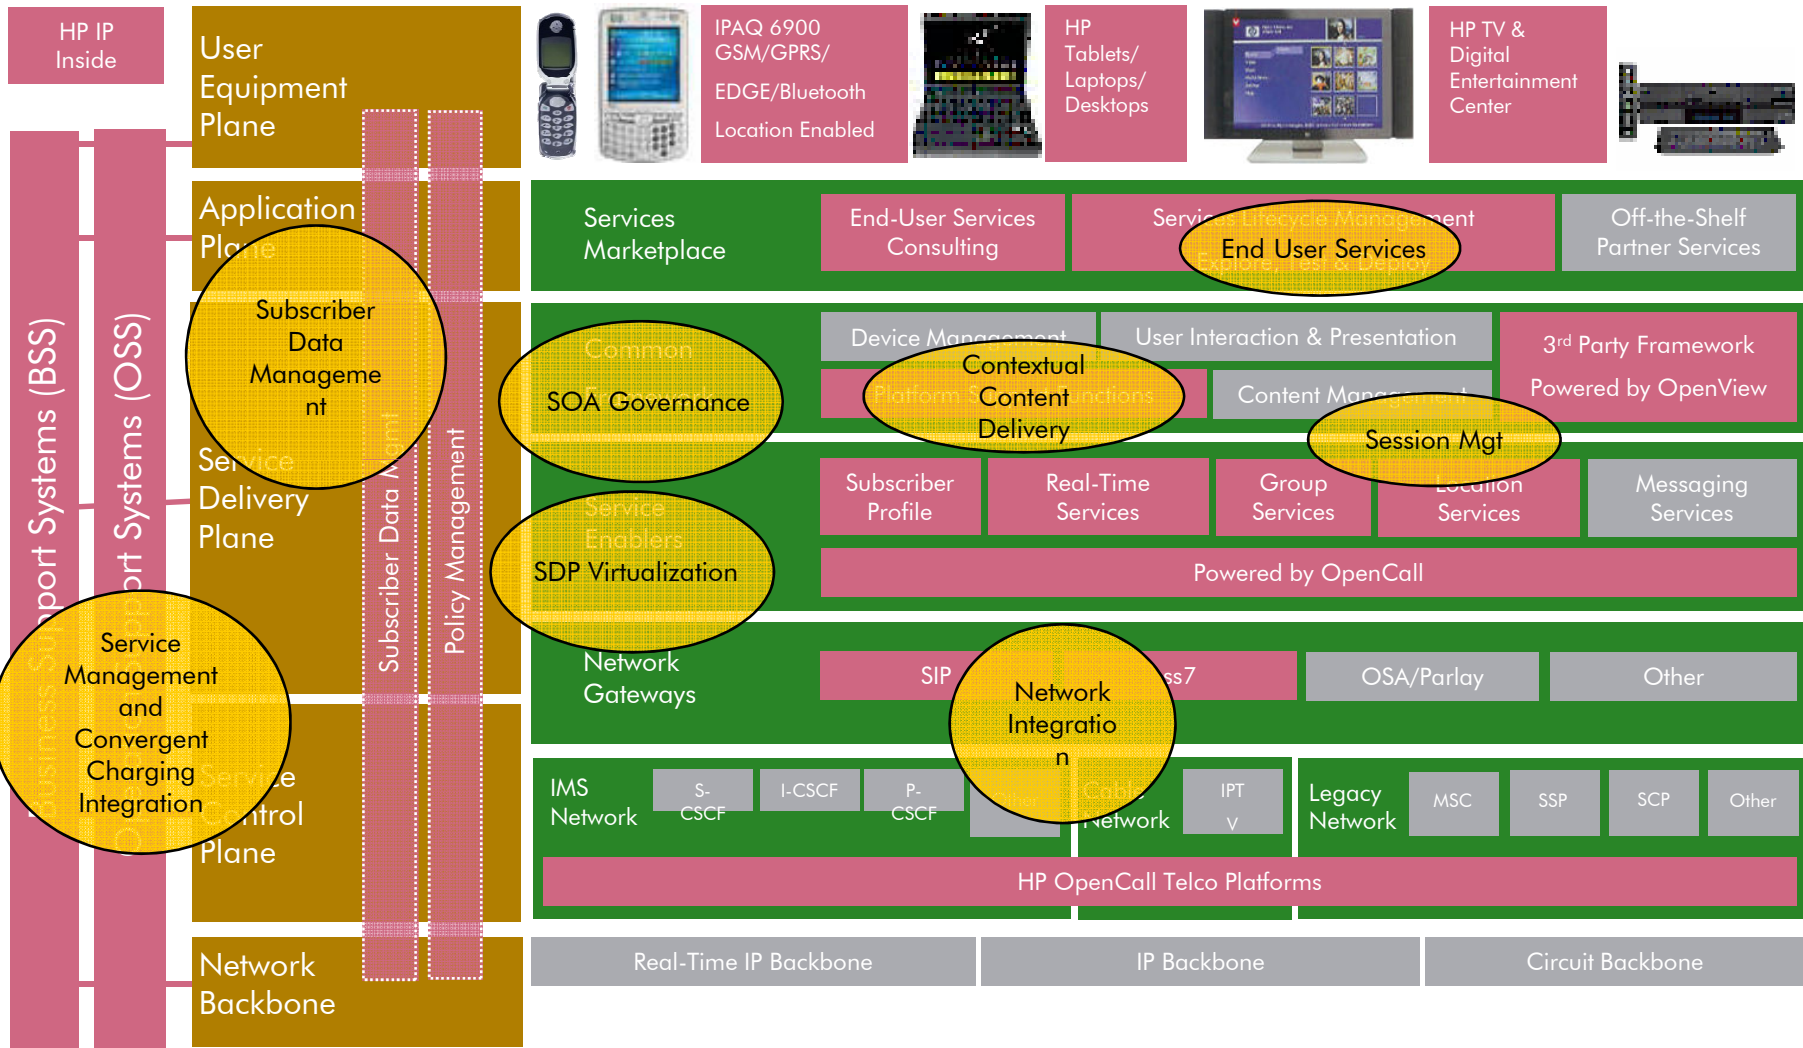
HP IP Inside

User Equipment Plane

IPAQ 6900 GSM/GPRS/ EDGE/Bluetooth Location Enabled

HP Tablets/ Laptops/ Desktops

HP TV & Digital Entertainment Center

Application Plane

Services Marketplace

End-User Services Consulting

Service Lifecycle Management Explore, Test & Deploy

End User Services

Off-the-Shelf Partner Services

Subscriber Data Manageme nt

Common

SOA Governance

Device Management

User Interaction & Presentation

3rd Party Framework Powered by OpenView

Contextual Content Delivery

Platform Support Functions

Content Management

Session Mgt

Service Delivery Plane

Service Enablers

SDP Virtualization

Subscriber Profile

Real-Time Services

Group Services

Location Services

Messaging Services

Powered by OpenCall

Network Gateways

SIP

SS7

Network Integratio n

OSA/Parlay

Other

Service Management and Convergent Charging Integration

Service Control Plane

IMS Network

S-CSCF

I-CSCF

P-CSCF

Other

Cable Network

IPTV

Legacy Network

MSC

SSP

SCP

Other

HP OpenCall Telco Platforms

Network Backbone

Real-Time IP Backbone

IP Backbone

Circuit Backbone

Business Support Systems (BSS)

Operations Support Systems (OSS)

Subscriber Data Mgmt

Policy Management